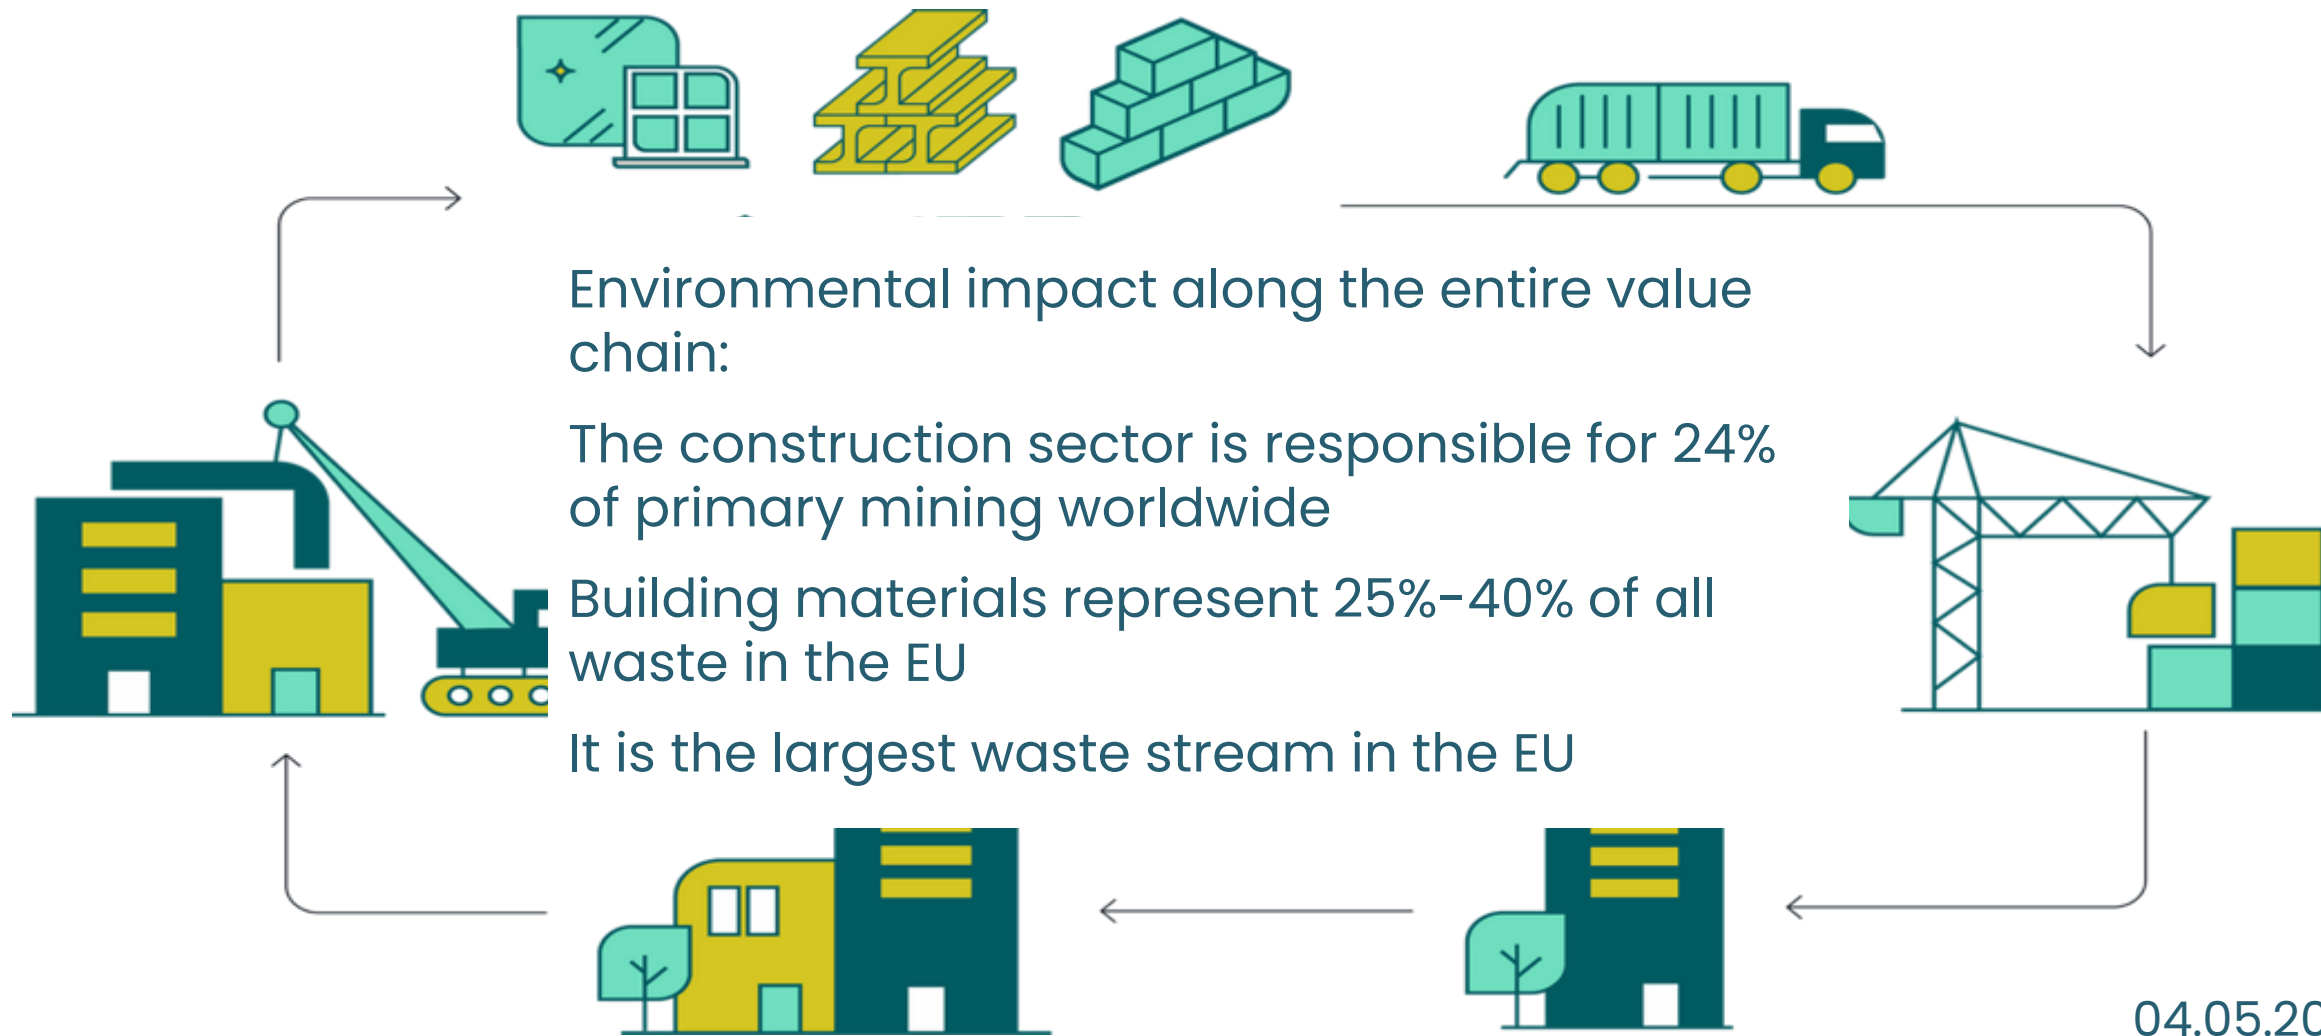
Environmental impact along the entire value chain:

The construction sector is responsible for 24% of primary mining worldwide

Building materials represent 25%-40% of all waste in the EU

It is the largest waste stream in the EU

04.05.20